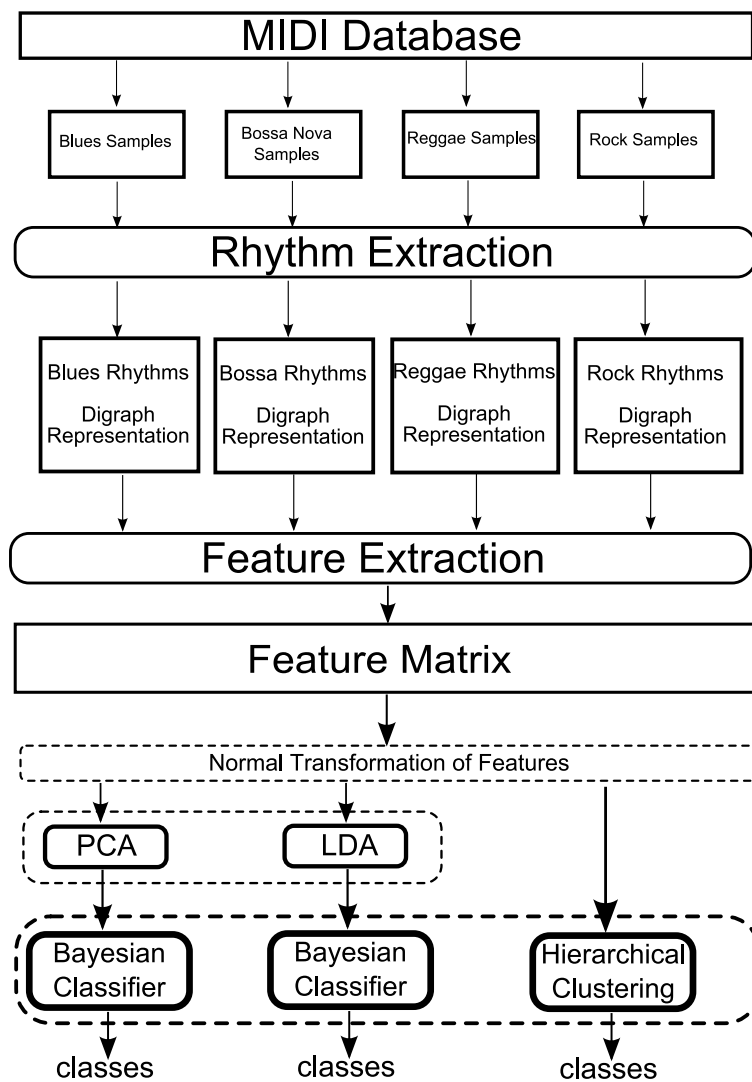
MIDI Database

Blues Samples

Bossa Nova Samples

Reggae Samples

Rock Samples

Rhythm Extraction

Blues Rhythms

Digraph Representation

Bossa Rhythms

Digraph Representation

Reggae Rhythms

Digraph Representation

Rock Rhythms

Digraph Representation

Feature Extraction

Feature Matrix

Normal Transformation of Features

PCA

LDA

Bayesian Classifier

Bayesian Classifier

Hierarchical Clustering

classes

classes

classes